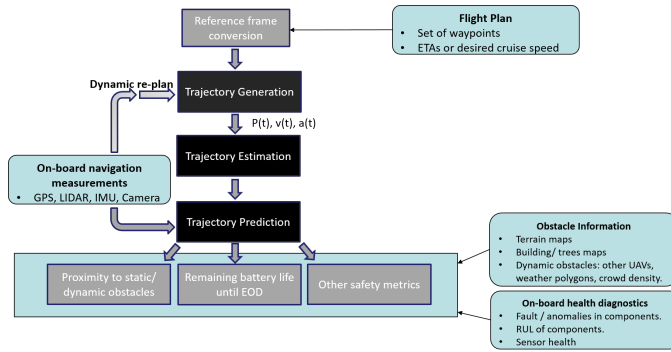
Reference frame conversion

Flight Plan
- Set of waypoints
- ETAs or desired cruise speed

Dynamic re-plan

Trajectory Generation

P(t), v(t), a(t)

Trajectory Estimation

On-board navigation measurements
- GPS, LIDAR, IMU, Camera

Trajectory Prediction

Obstacle Information
- Terrain maps
- Building/ trees maps
- Dynamic obstacles: other UAVs, weather polygons, crowd density.

Proximity to static/ dynamic obstacles

Remaining battery life until EOD

Other safety metrics

On-board health diagnostics
- Fault / anomalies in components.
- RUL of components.
- Sensor health